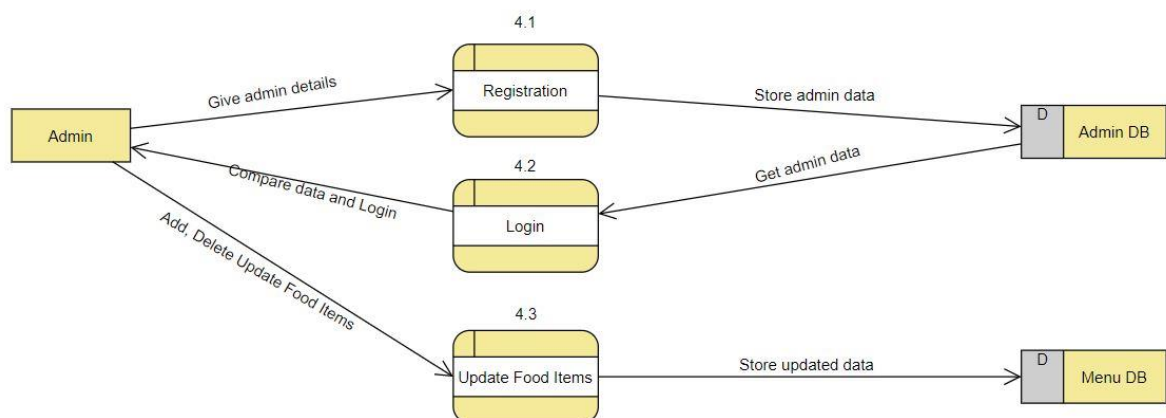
4.1

Give admin details

Registration

Store admin data

Admin

D

Admin DB

4.2

Compare data and Login

Get admin data

Login

Add, Delete Update Food Items

4.3

Update Food Items

Store updated data

D

Menu DB